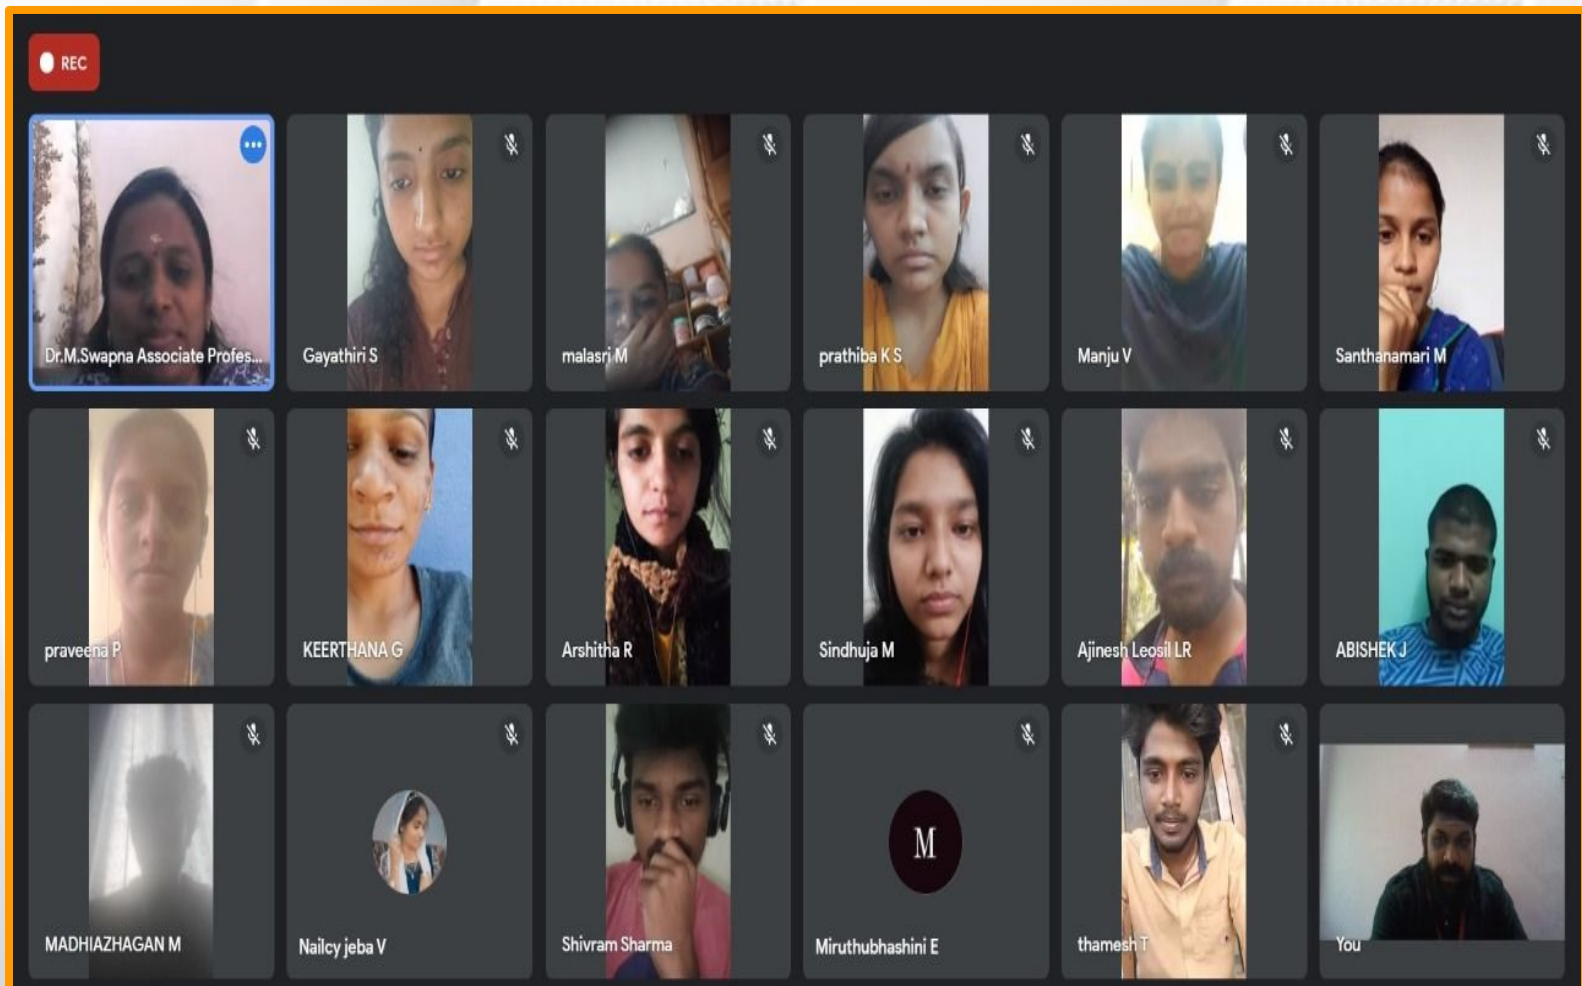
REC

Dr.M.Swapna Associate Profes...

Gayathiri S

malasri M

prathiba K S

Manju V

Santhanamari M

praveena P

KEERTHANA G

Arshitha R

Sindhuja M

Ajinesh Leosil LR

ABISHEK J

MADHIAZHAGAN M

Nailcy jeba V

Shivram Sharma

M

Miruthubhashini E

thamesh T

You